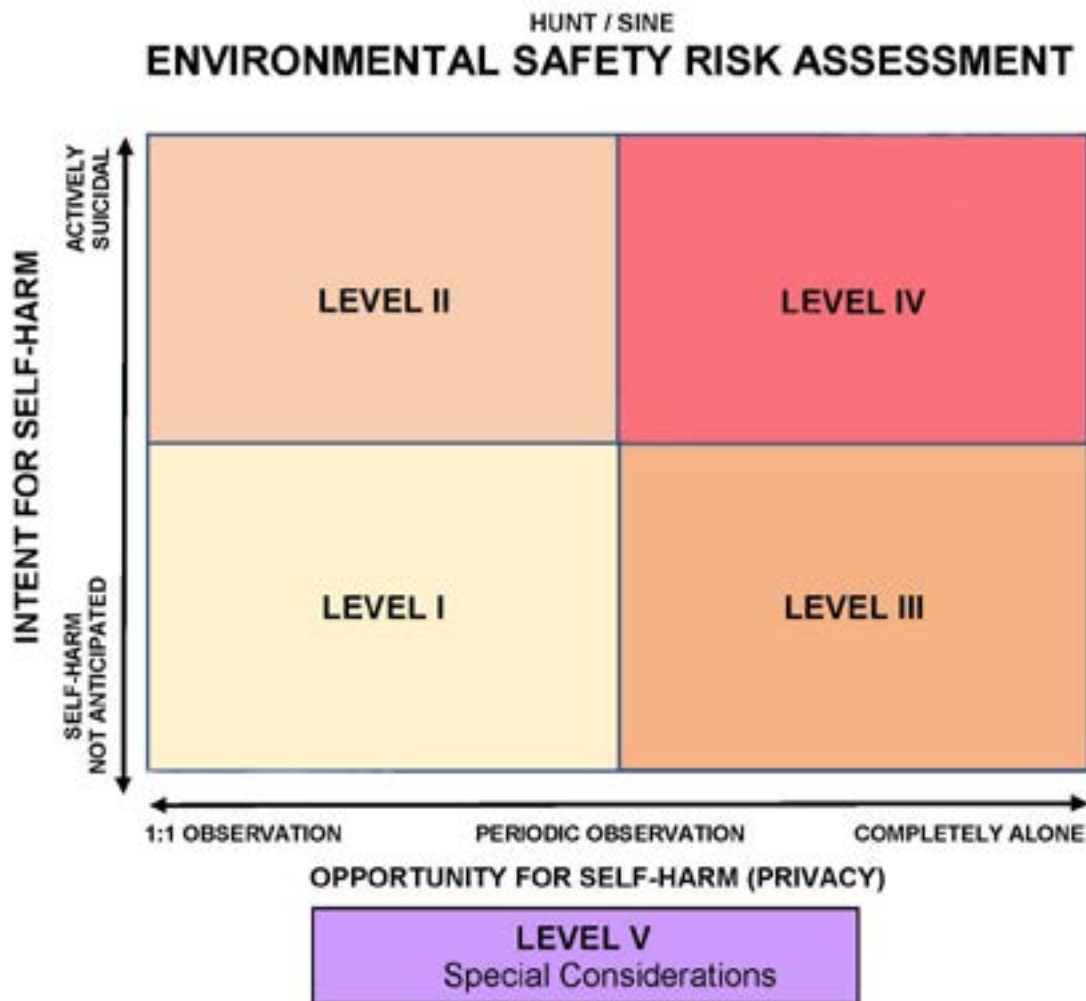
HUNT / SINE
ENVIRONMENTAL SAFETY RISK ASSESSMENT

INTENT FOR SELF-HARM

ACTIVELY SUICIDAL

SELF-HARM NOT ANTICIPATED

LEVEL II

LEVEL IV

LEVEL I

LEVEL III

1:1 OBSERVATION

PERIODIC OBSERVATION

COMPLETELY ALONE

OPPORTUNITY FOR SELF-HARM (PRIVACY)

LEVEL V
Special Considerations